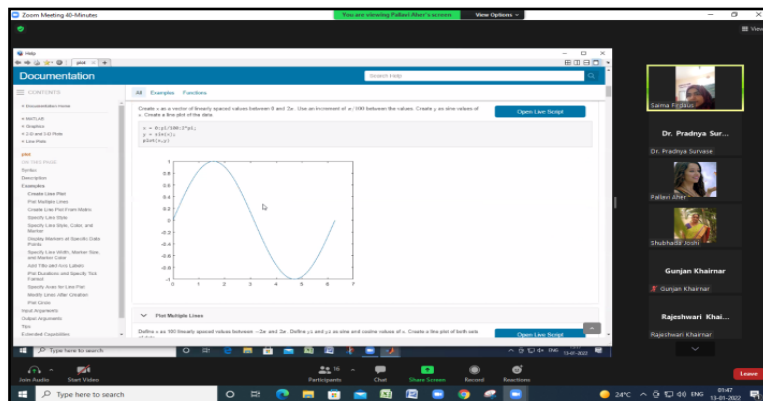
Zoom Meeting 40-Minutes

You are viewing Pallavi Aher's screen

View Options

View

Help

plot

Documentation

Search Help

CONTENTS

« Documentation Home

« MATLAB

« Graphics

« 2-D and 3-D Plots

« Line Plots

plot

ON THIS PAGE

Syntax

Description

Examples

Create Line Plot

Plot Multiple Lines

Create Line Plot From Matrix

Specify Line Style

Specify Line Style, Color, and Marker

Display Markers at Specific Data Points

Specify Line Width, Marker Size, and Marker Color

Add Title and Axis Labels

Plot Durations and Specify Tick Format

Specify Axes for Line Plot

Modify Lines After Creation

Plot Circle

Input Arguments

Output Arguments

Tips

Extended Capabilities

All Examples Functions

Create x as a vector of linearly spaced values between 0 and 2π. Use an increment of π/100 between the values. Create y as sine values of x. Create a line plot of the data.

Open Live Script

x = 0:pi/100:2*pi;
y = sin(x);
plot(x,y)

1
0.8
0.6
0.4
0.2
0
-0.2
-0.4
-0.6
-0.8
-1
0 1 2 3 4 5 6 7

Plot Multiple Lines

Define x as 100 linearly spaced values between −2π and 2π. Define y1 and y2 as sine and cosine values of x. Create a line plot of both sets

Open Live Script

Type here to search

ENG 13-01-2022

Saima Firdous

Dr. Pradnya Sur...

Dr. Pradnya Survase

Pallavi Aher

Shubhada Joshi

Gunjan Khairnar

Gunjan Khairnar

Rajeshwari Khai...

Rajeshwari Khairnar

Join Audio

Start Video

Participants 16

Chat

Share Screen

Record

Reactions

Leave

Type here to search

24°C

ENG

01:47
13-01-2022